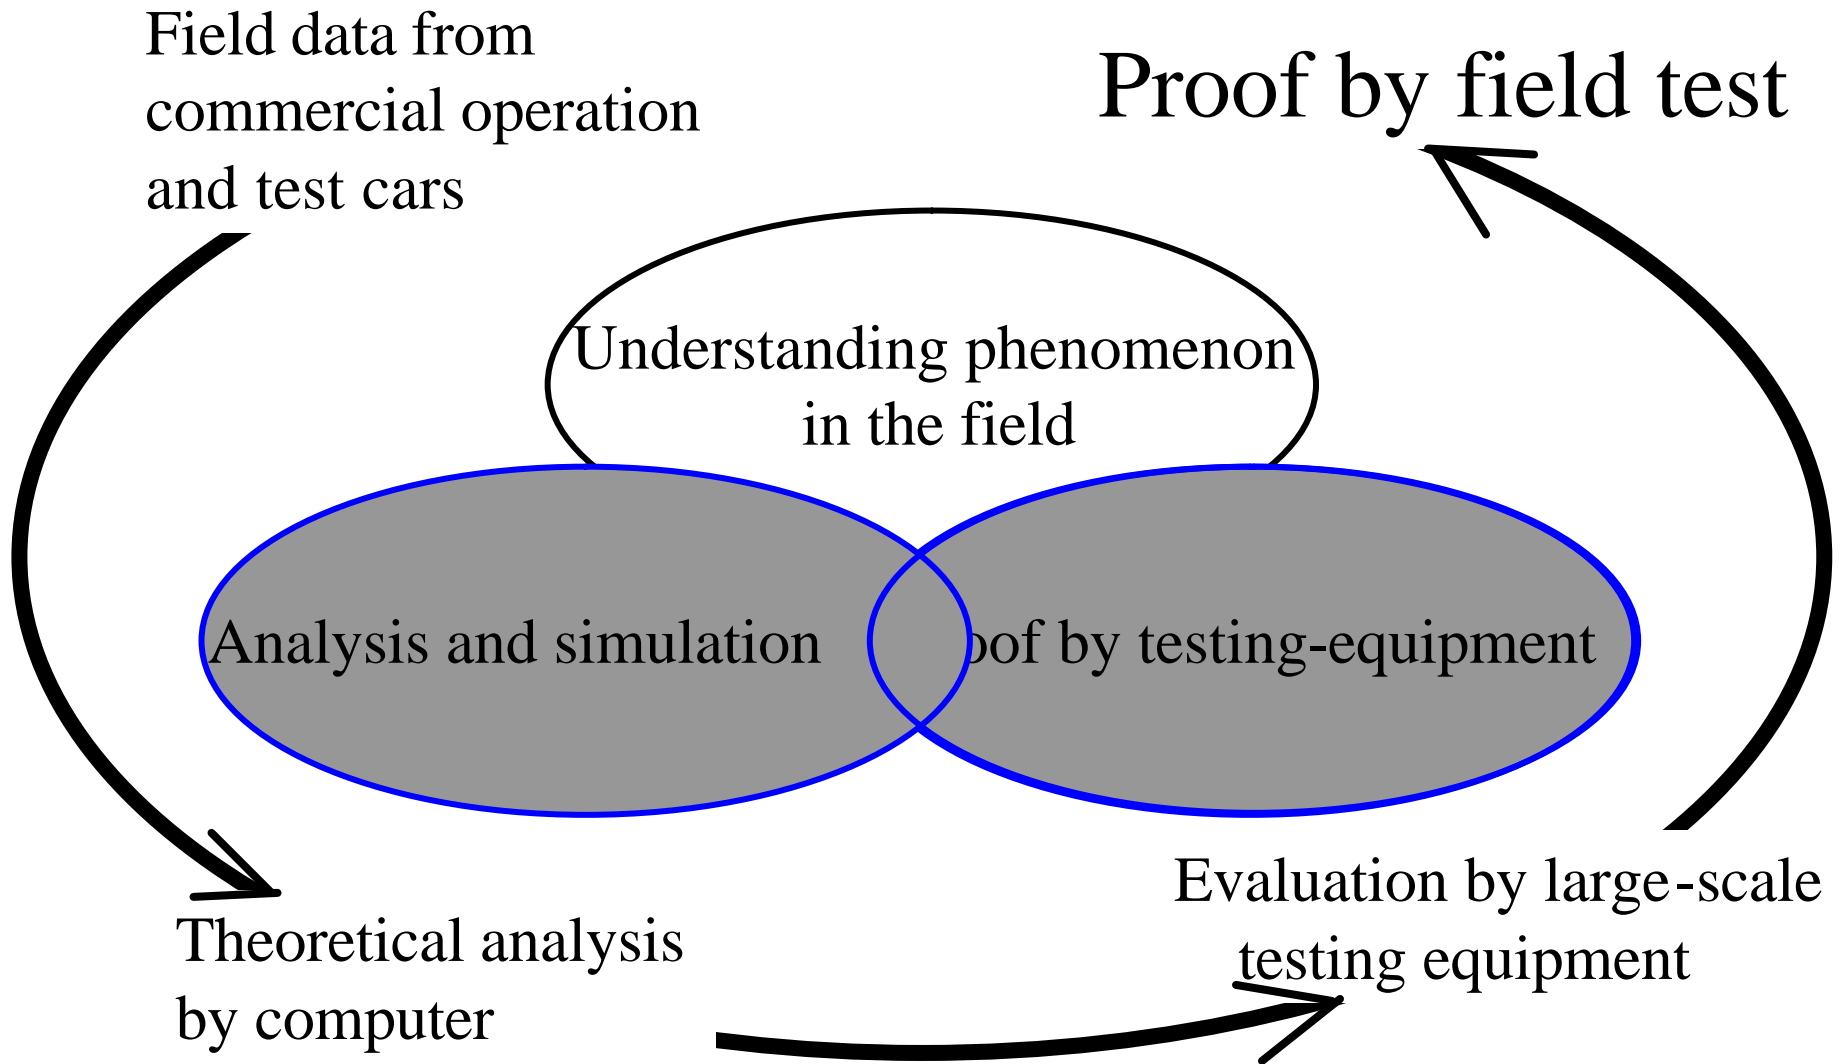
Field data from commercial operation and test cars

Proof by field test

Understanding phenomenon in the field

Analysis and simulation

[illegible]oof by testing-equipment

Theoretical analysis by computer

Evaluation by large-scale testing equipment